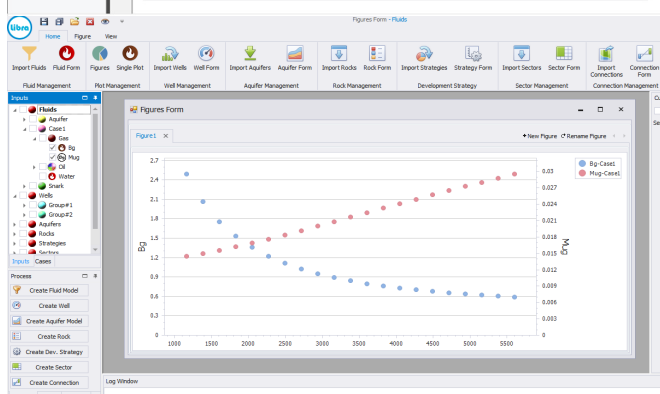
Figures Form - Fluids

libra

Home Figure View

Import Fluids Fluid Form Figures Single Plot Import Wells Well Form Import Aquifers Aquifer Form Import Rocks Rock Form Import Strategies Strategy Form Import Sectors Sector Form Import Connections Connection Form

Fluid Management Plot Management Well Management Aquifer Management Rock Management Development Strategy Sector Management Connection Management

Inputs

Fluids
Aquifer
Case1
Gas
Bg
Mug
Oil
Water
Snark
Wells
Group#1
Group#2
Aquifers
Rocks
Strategies
Sectors

Inputs Cases

Process

Create Fluid Model
Create Well
Create Aquifer Model
Create Rock
Create Dev. Strategy
Create Sector
Create Connection

Figures Form

Figure1 ×

New Figure Rename Figure

Bg-Case1
Mug-Case1

Bg

Mug

| Bg | Mug |
|---|---|
| 2.7 | 0.03 |
| 2.4 | 0.027 |
| 2.1 | 0.024 |
| 1.8 | 0.021 |
| 1.5 | 0.018 |
| 1.2 | 0.015 |
| 0.9 | 0.012 |
| 0.6 | 0.009 |
| 0.3 | 0.006 |
| 0 | 0.003 |
| | 0 |

1000 1500 2000 2500 3000 3500 4000 4500 5000 5500

Log Window